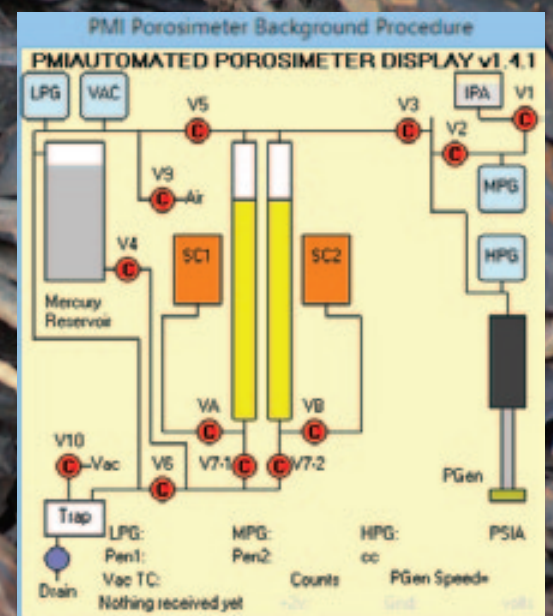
PMI Porosimeter Background Procedure

PMIAUTOMATED POROSIMETER DISPLAY v1.4.1

LPG
VAC
V5
C
V3
C
IPA
V1
C
V2
C
V9
C
Air
MPG
V4
C
SC1
SC2
HPG
Mercury Reservoir
VA
C
VB
C
V10
C
Vac
V6
C
V7-1
C
C
V7-2
PGen
Trap
Drain

LPG:
MPG:
HPG:
PSIA
Pen1:
Pen2:
cc
Vac TC:
Counts
PGen Speed=
Nothing received yet
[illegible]
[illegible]
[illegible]